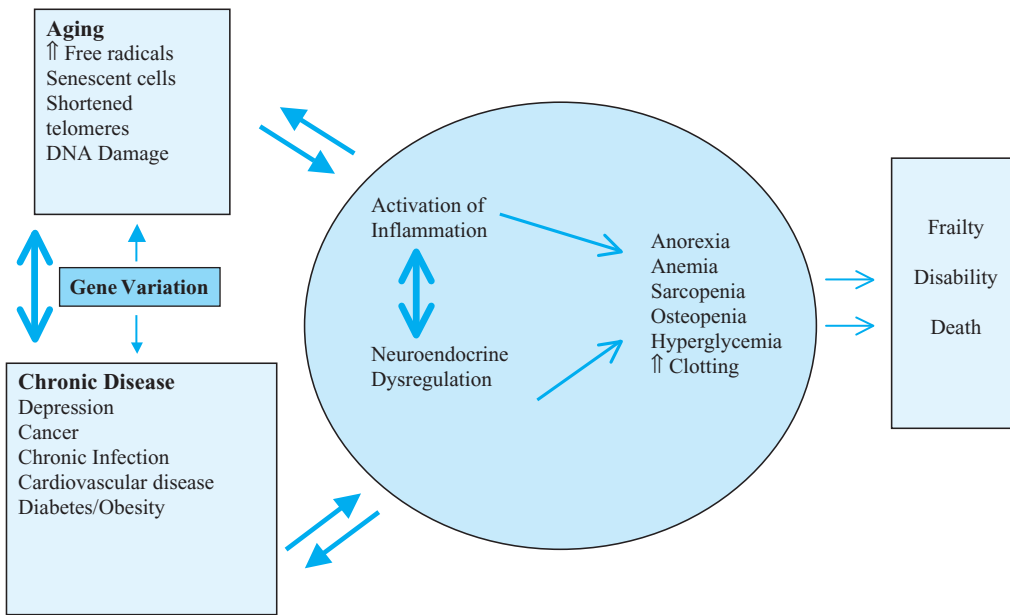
**Aging**
⇑ Free radicals
Senescent cells
Shortened telomeres
DNA Damage

**Gene Variation**

**Chronic Disease**
Depression
Cancer
Chronic Infection
Cardiovascular disease
Diabetes/Obesity

Activation of Inflammation

Neuroendocrine Dysregulation

Anorexia
Anemia
Sarcopenia
Osteopenia
Hyperglycemia
⇑ Clotting

Frailty

Disability

Death